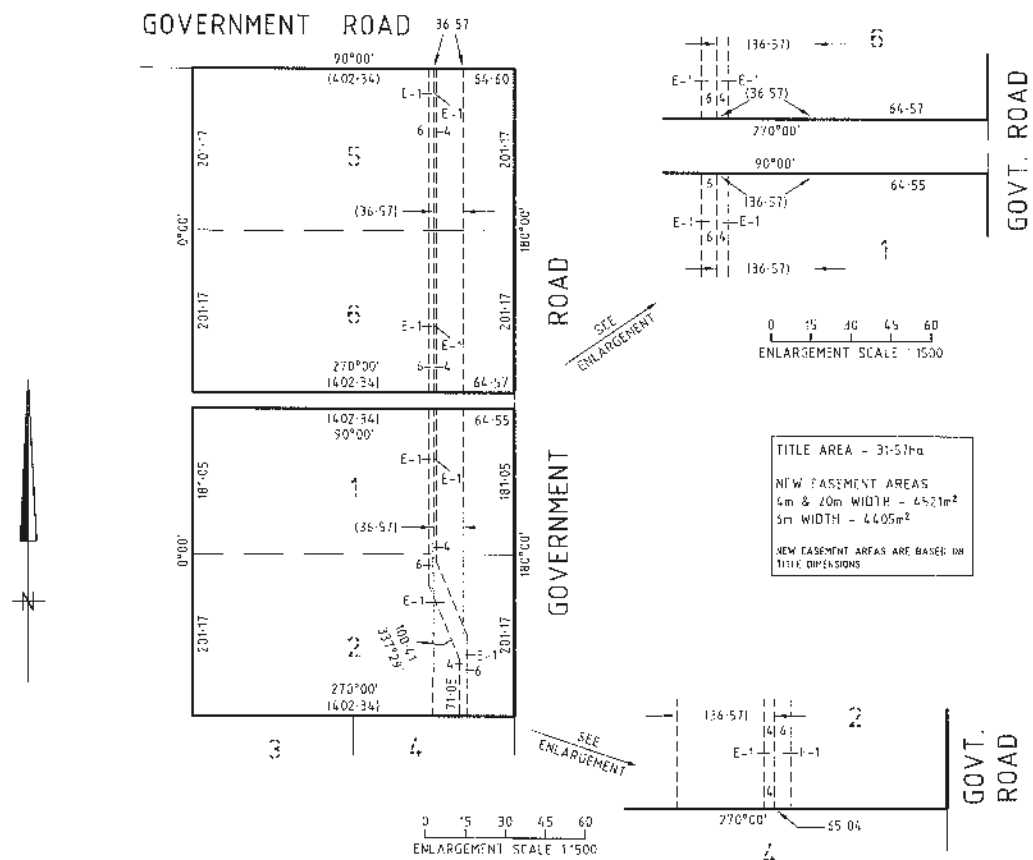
GOVERNMENT ROAD
36·57
90°00'
(402·34)
64·60
E-1
E-1
6
4
5
201·17
201·17
0°00'
(36·57)
180°00'
6
201·17
201·17
E-1
E-1
6
4
270°00'
(402·34)
64·57
ROAD
SEE ENLARGEMENT
(402·34)
90°00'
64·55
E-1
E-1
1
181·05
181·05
(36·57)
0°00'
6
4
180°00'
GOVERNMENT
E-1
201·17
201·17
100·41
337°29'
2
4
E-1
6
270°00'
(402·34)
71·08
3
4
N

(36·57)
6
E-1
E-1
6
4
(36·57)
64·57
270°00'
GOVT. ROAD
90°00'
5
(36·57)
64·55
E-1
E-1
6
4
GOVT. ROAD
(36·57)
1
0 15 30 45 60
ENLARGEMENT SCALE 1:500

TITLE AREA - 31·57ha
NEW EASEMENT AREAS
4m & 20m WIDTH - 4521m²
5m WIDTH - 4405m²
NEW EASEMENT AREAS ARE BASED ON TITLE DIMENSIONS

SEE ENLARGEMENT
(36·57)
2
4
4
E-1
E-1
4
270°00'
65·04
GOVT. ROAD
4
0 15 30 45 60
ENLARGEMENT SCALE 1:500